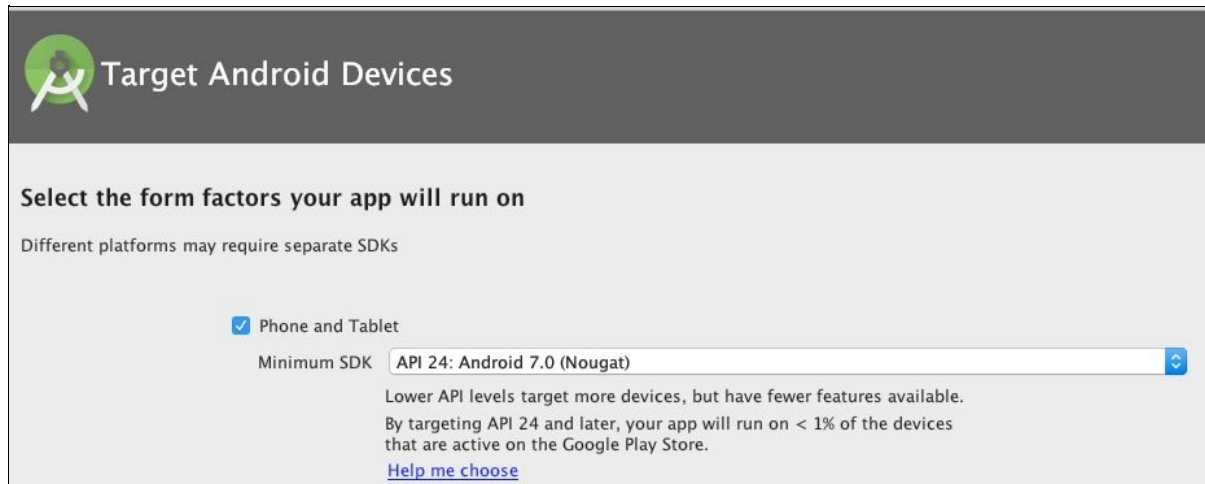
Target Android Devices

Select the form factors your app will run on

Different platforms may require separate SDKs

Phone and Tablet

Minimum SDK API 24: Android 7.0 (Nougat)

Lower API levels target more devices, but have fewer features available.

By targeting API 24 and later, your app will run on < 1% of the devices that are active on the Google Play Store.

Help me choose